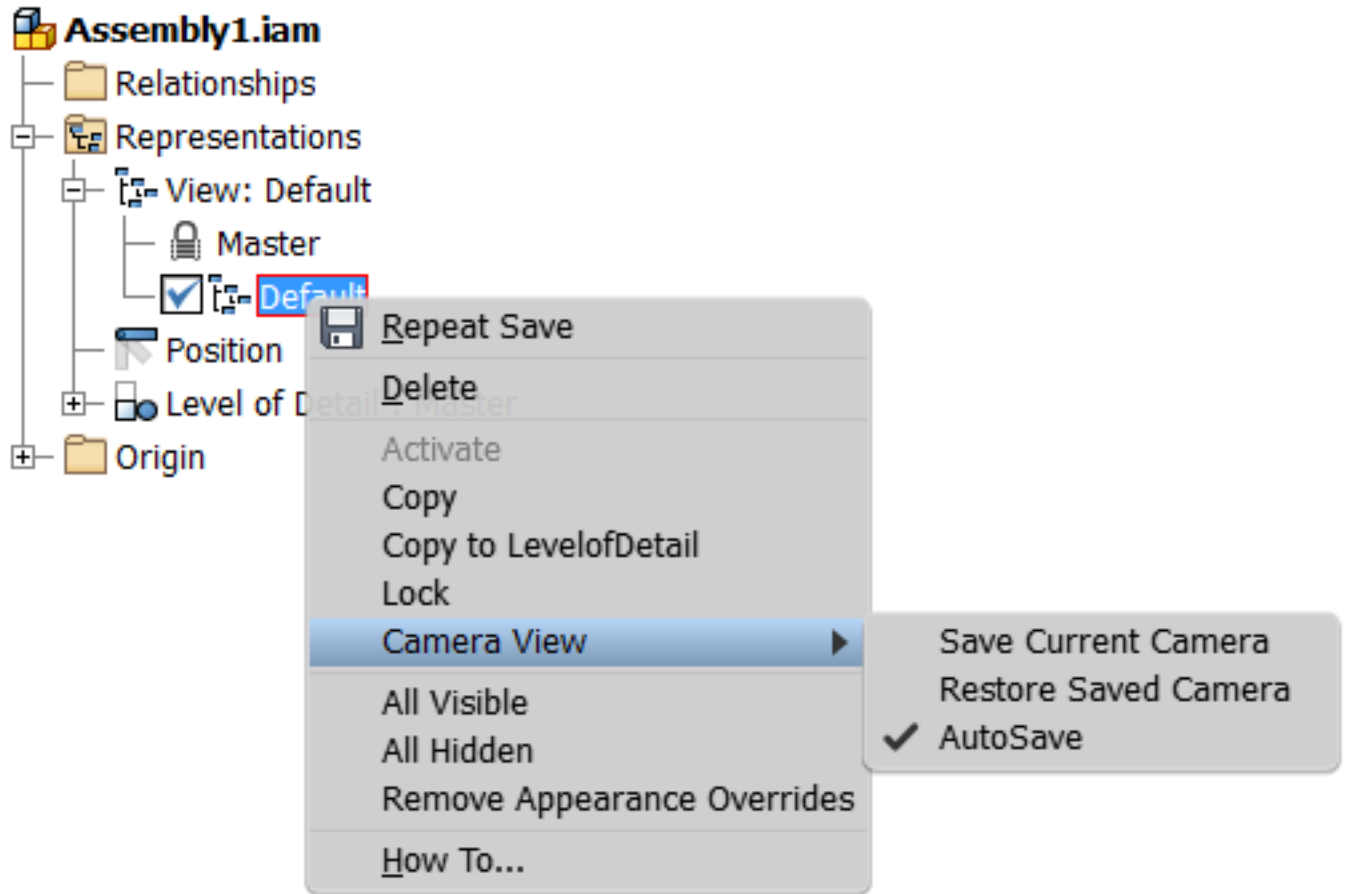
Assembly1.iam
Relationships
Representations
View: Default
Master
Default
Position
Level of D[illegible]
Origin

Repeat Save
Delete
Activate
Copy
Copy to LevelofDetail
Lock
Camera View
All Visible
All Hidden
Remove Appearance Overrides
How To...

Save Current Camera
Restore Saved Camera
AutoSave